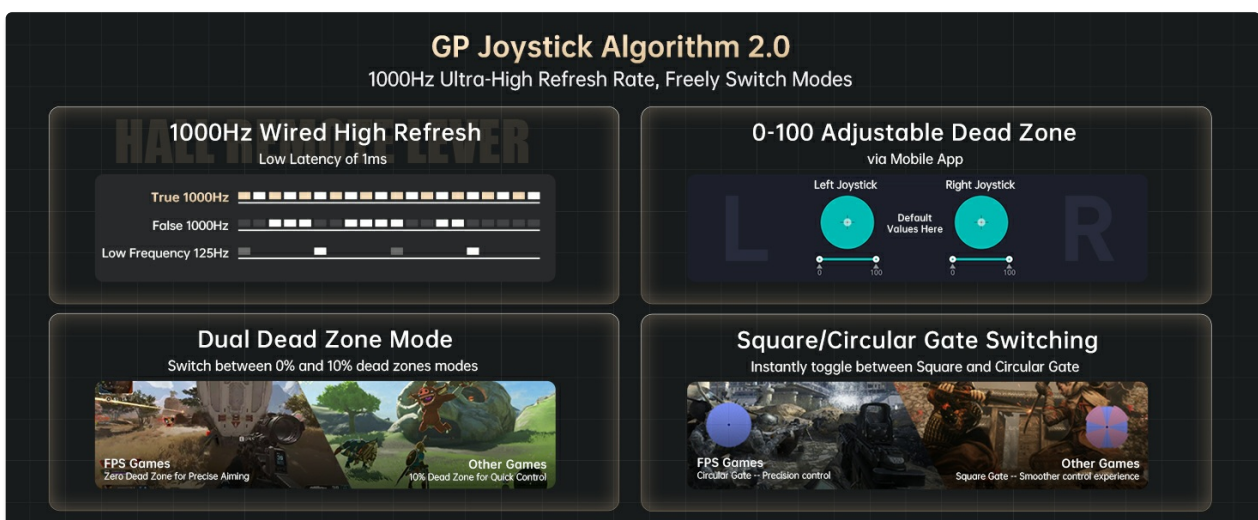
GP Joystick Algorithm 2.0
1000Hz Ultra-High Refresh Rate, Freely Switch Modes

HALL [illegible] LEVER
1000Hz Wired High Refresh
Low Latency of 1ms

True 1000Hz
False 1000Hz
Low Frequency 125Hz

0-100 Adjustable Dead Zone
via Mobile App

L
Left Joystick
Default Values Here
Right Joystick
R
0 100
0 100

Dual Dead Zone Mode
Switch between 0% and 10% dead zones modes

FPS Games
Zero Dead Zone for Precise Aiming
Other Games
10% Dead Zone for Quick Control

Square/Circular Gate Switching
Instantly toggle between Square and Circular Gate

FPS Games
Circular Gate -- Precision control
Other Games
Square Gate -- Smoother control experience